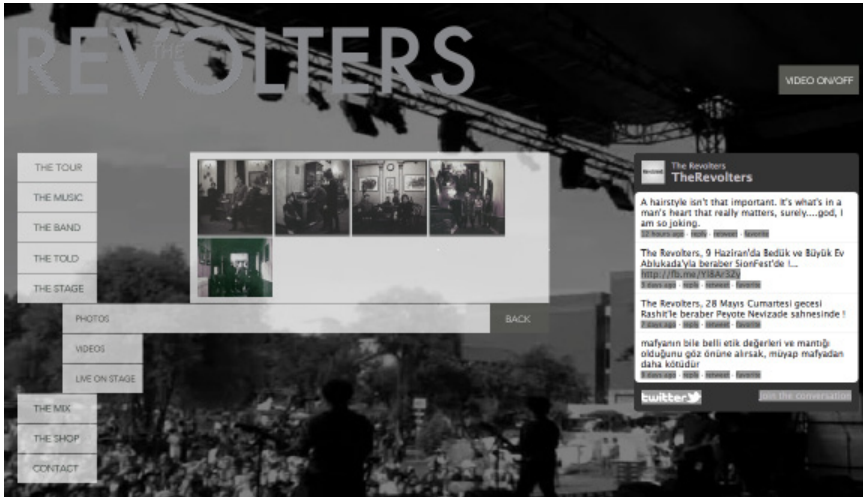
REVOLTERS
THE

VIDEO ON/OFF

THE TOUR
THE MUSIC
THE BAND
THE TOLD
THE STAGE
PHOTOS
BACK
VIDEOS
LIVE ON STAGE
THE MIX
THE SHOP
CONTACT

The Revolters
TheRevolters

A hairstyle isn't that important. It's what's in a man's heart that really matters, surely....god, I am so joking.
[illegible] · reply · retweet · favorite

The Revolters, 9 Haziran'da Bedük ve Büyük Ev Ablukada'yla beraber SionFest'de !... http://fb.me/Y8A/3Zj
3 days ago · reply · retweet · favorite

The Revolters, 28 Mayıs Cumartesi gecesi Rashit'le beraber Peyote Nevizade sahnesinde !
7 days ago · reply · retweet · favorite

mafyanın bile belli etik değerleri ve mantığı olduğunu göz önüne alırsak, müyap mafyadan daha kötüdür
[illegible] · reply · retweet · favorite

twitter
Join the conversation